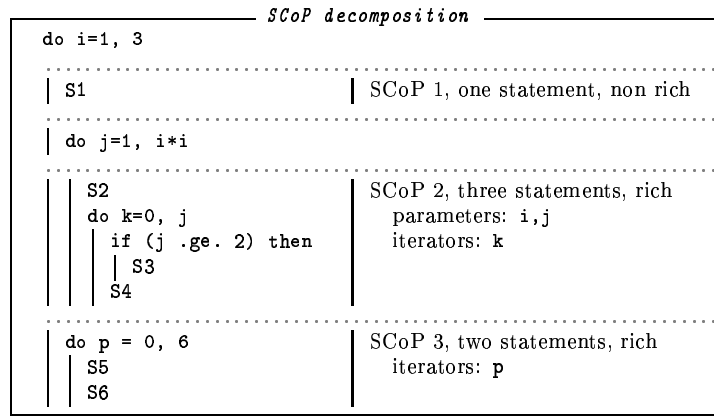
SCoP decomposition

do i=1, 3

S1

SCoP 1, one statement, non rich

do j=1, i*i

S2
do k=0, j
if (j .ge. 2) then
S3
S4

SCoP 2, three statements, rich
parameters: i,j
iterators: k

do p = 0, 6
S5
S6

SCoP 3, two statements, rich
iterators: p